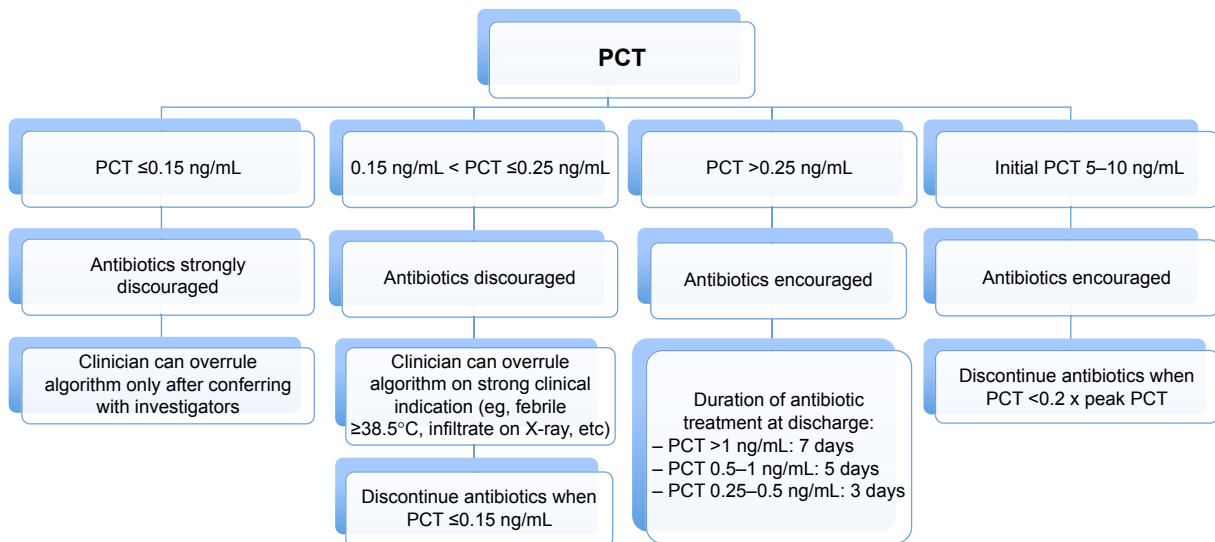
PCT

PCT ≤0.15 ng/mL

Antibiotics strongly discouraged

Clinician can overrule algorithm only after conferring with investigators

0.15 ng/mL < PCT ≤0.25 ng/mL

Antibiotics discouraged

Clinician can overrule algorithm on strong clinical indication (eg, febrile ≥38.5°C, infiltrate on X-ray, etc)

Discontinue antibiotics when PCT ≤0.15 ng/mL

PCT >0.25 ng/mL

Antibiotics encouraged

Duration of antibiotic treatment at discharge:
– PCT >1 ng/mL: 7 days
– PCT 0.5–1 ng/mL: 5 days
– PCT 0.25–0.5 ng/mL: 3 days

Initial PCT 5–10 ng/mL

Antibiotics encouraged

Discontinue antibiotics when PCT <0.2 x peak PCT